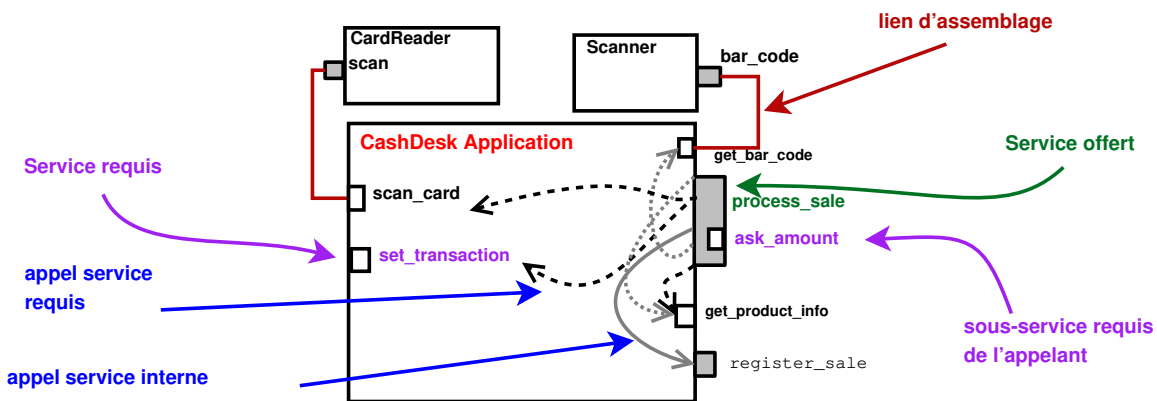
lien d'assemblage

CardReader
scan

Scanner
bar_code

CashDesk Application

get_bar_code

Service offert

Service requis

scan_card

process_sale

set_transaction

ask_amount

appel service requis

get_product_info

sous-service requis de l'appelant

register_sale

appel service interne